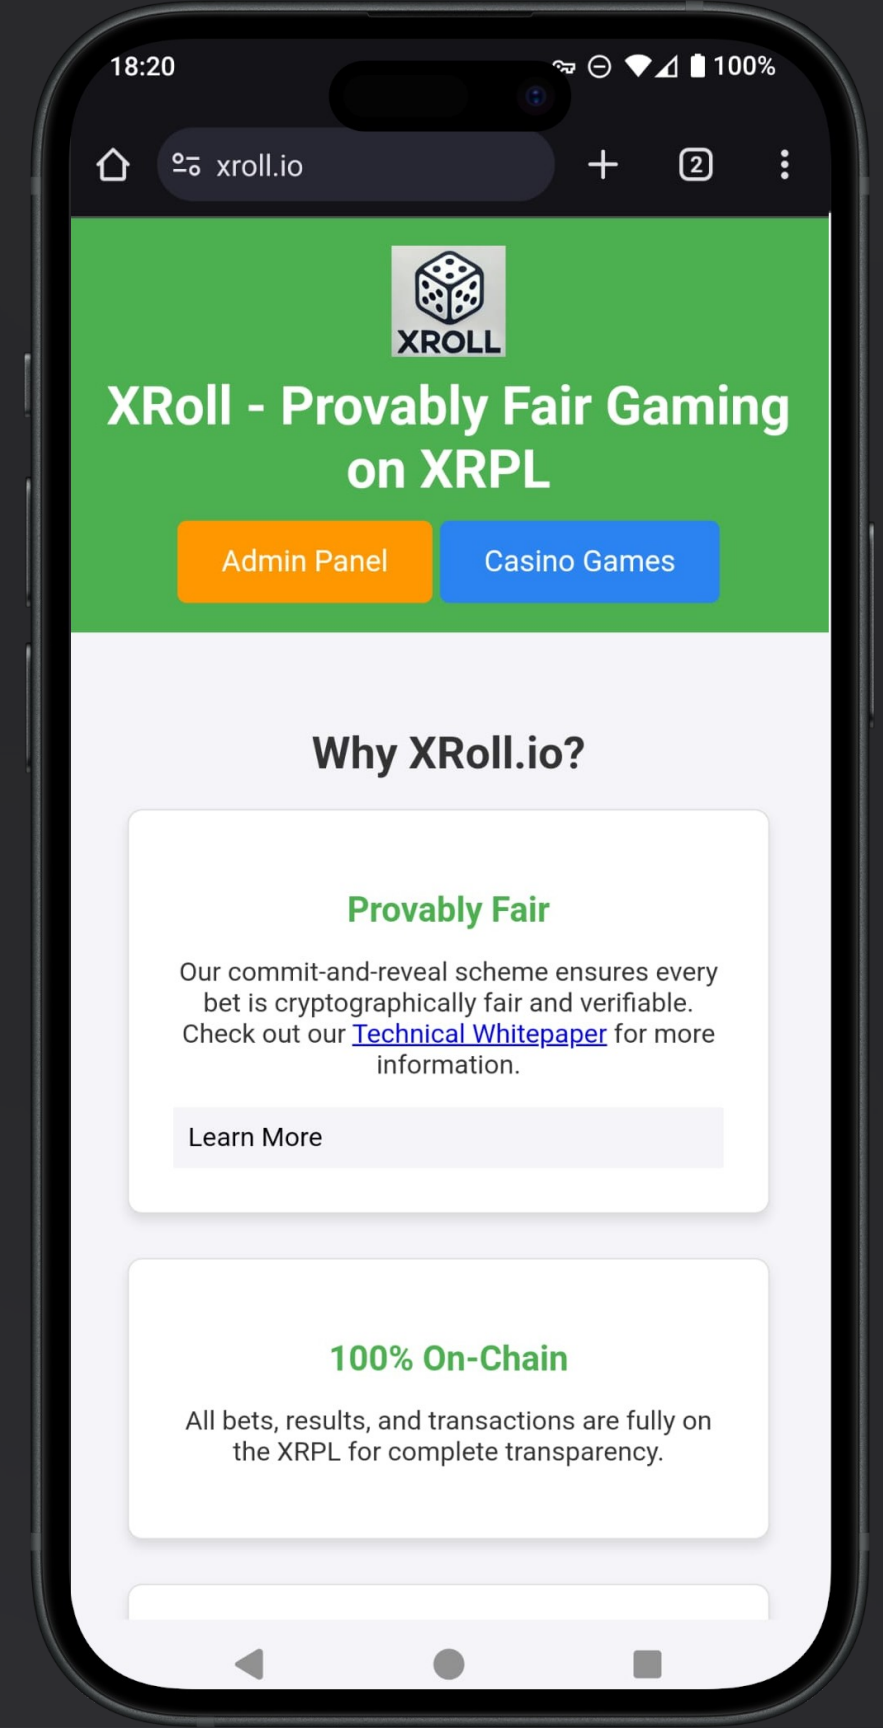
18:20

100%

xroll.io

2

XROLL

XRoll - Provably Fair Gaming on XRPL

Admin Panel

Casino Games

Why XRoll.io?

Provably Fair

Our commit-and-reveal scheme ensures every bet is cryptographically fair and verifiable. Check out our Technical Whitepaper for more information.

Learn More

100% On-Chain

All bets, results, and transactions are fully on the XRPL for complete transparency.